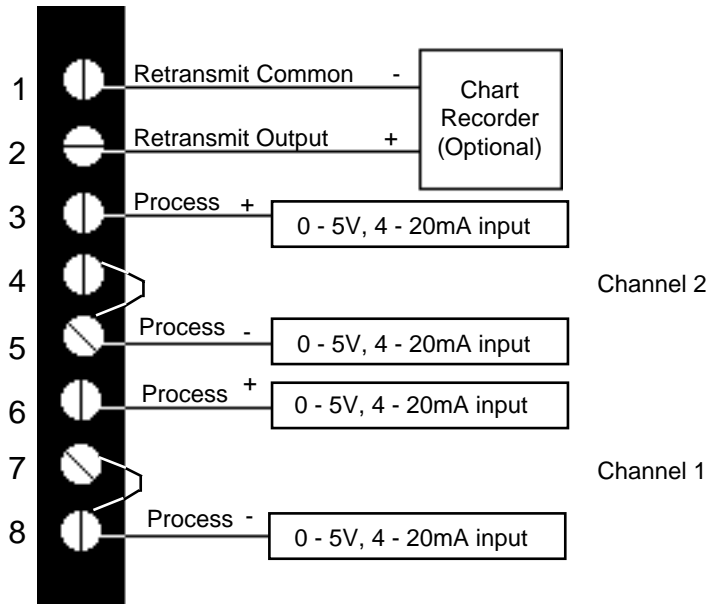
1 Retransmit Common -
Chart Recorder (Optional)
2 Retransmit Output +
3 Process + 0 - 5V, 4 - 20mA input
4
Channel 2
5 Process - 0 - 5V, 4 - 20mA input
6 Process + 0 - 5V, 4 - 20mA input
7
Channel 1
8 Process - 0 - 5V, 4 - 20mA input